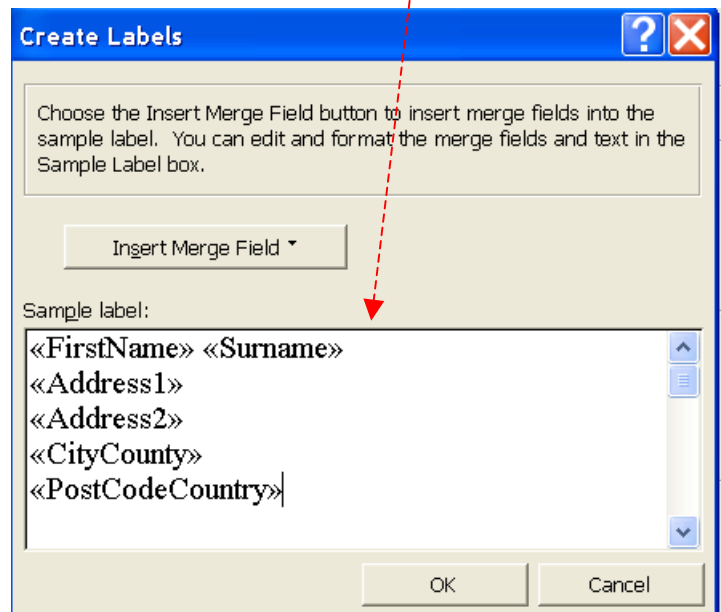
Create Labels

Choose the Insert Merge Field button to insert merge fields into the sample label. You can edit and format the merge fields and text in the Sample Label box.

Insert Merge Field

Sample label:

«FirstName» «Surname»
«Address1»
«Address2»
«CityCounty»
«PostCodeCountry»

OK

Cancel